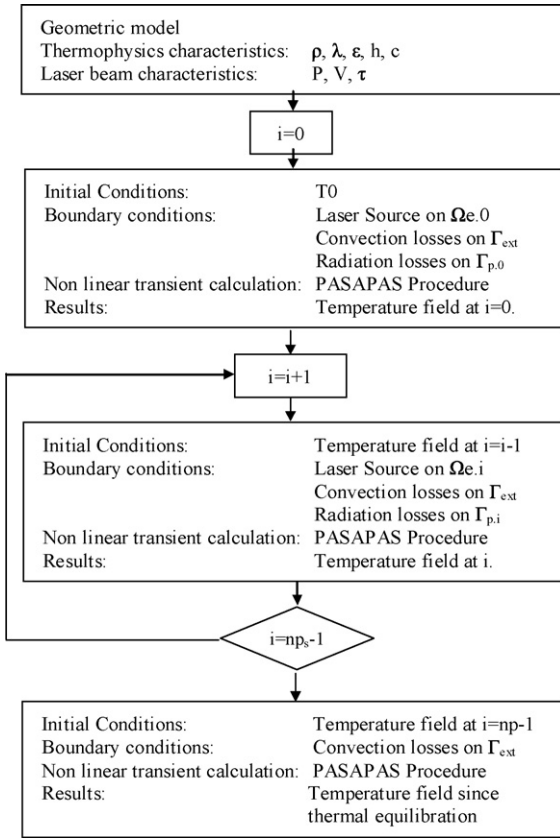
Geometric model
Thermophysics characteristics: $\rho$, $\lambda$, $\varepsilon$, h, c
Laser beam characteristics: P, V, $\tau$

i=0

Initial Conditions: T0
Boundary conditions: Laser Source on $\Omega$e.0
Convection losses on $\Gamma_{ext}$
Radiation losses on $\Gamma_{p.0}$
Non linear transient calculation: PASAPAS Procedure
Results: Temperature field at i=0.

i=i+1

Initial Conditions: Temperature field at i=i-1
Boundary conditions: Laser Source on $\Omega$e.i
Convection losses on $\Gamma_{ext}$
Radiation losses on $\Gamma_{p.i}$
Non linear transient calculation: PASAPAS Procedure
Results: Temperature field at i.

i=np$_s$-1

Initial Conditions: Temperature field at i=np-1
Boundary conditions: Convection losses on $\Gamma_{ext}$
Non linear transient calculation: PASAPAS Procedure
Results: Temperature field since thermal equilibration